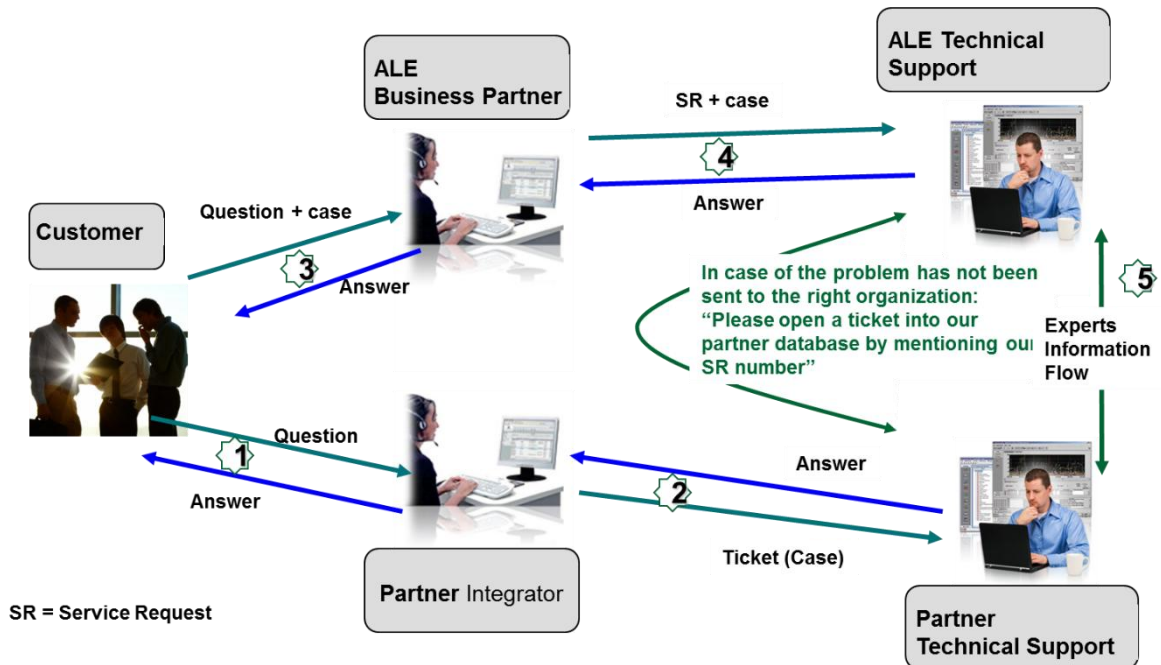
ALE Business Partner

ALE Technical Support

SR + case

4

Answer

Customer

Question + case

3

Answer

In case of the problem has not been sent to the right organization: “Please open a ticket into our partner database by mentioning our SR number”

5

Experts Information Flow

Question

1

Answer

Answer

2

Ticket (Case)

Partner Integrator

SR = Service Request

Partner Technical Support